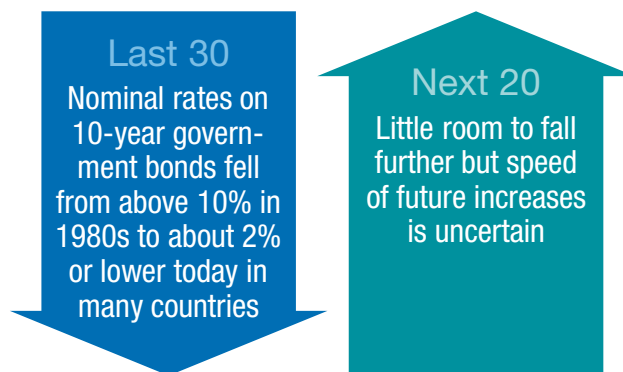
Last 30

Nominal rates on 10-year government bonds fell from above 10% in 1980s to about 2% or lower today in many countries

Next 20

Little room to fall further but speed of future increases is uncertain